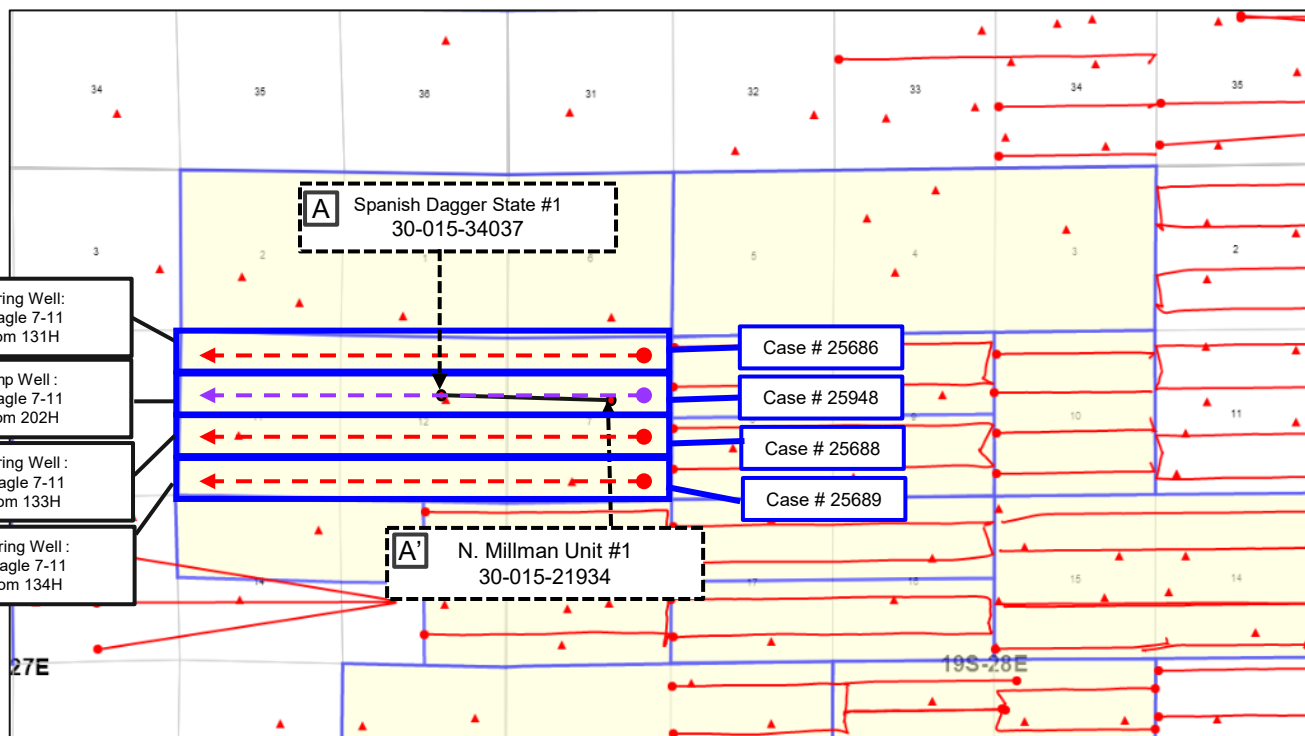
34
35
36
31
32
33
34
35
3
2
1
6
5
4
3
2
A Spanish Dagger State #1
30-015-34037

ring Well:
agle 7-11
om 131H

np Well :
agle 7-11
om 202H

ring Well :
agle 7-11
om 133H

ring Well :
agle 7-11
om 134H

Case # 25686
Case # 25948
Case # 25688
Case # 25689

12
7
10
11

A' N. Millman Unit #1
30-015-21934

14
17
16
15
14
27E
19S-28E